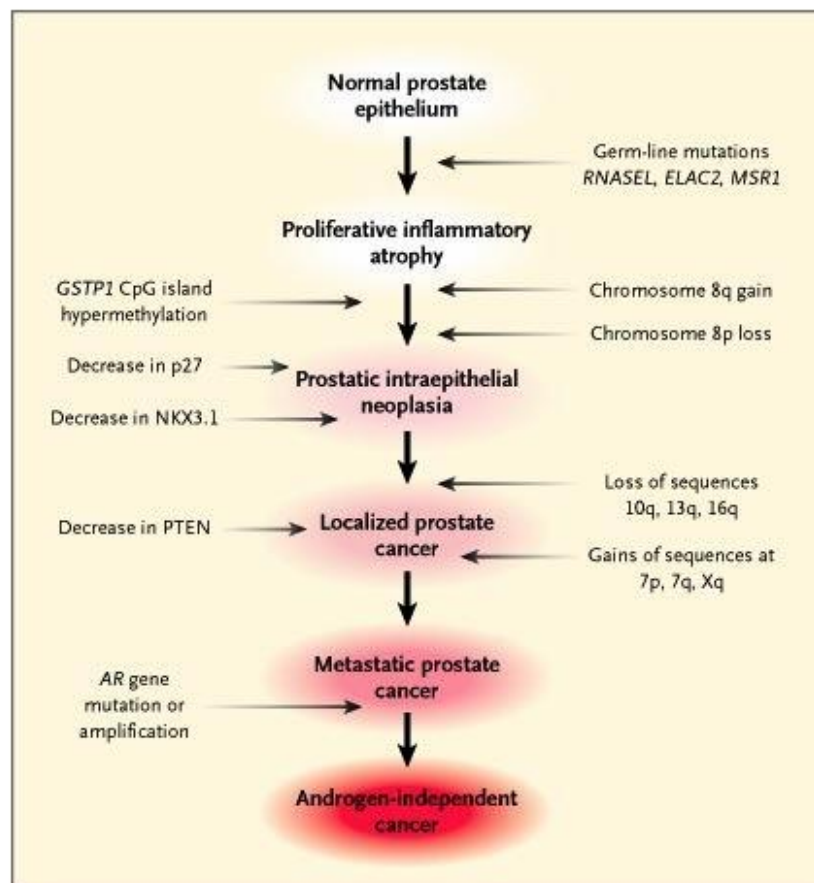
Normal prostate epithelium

Germ-line mutations
RNASEL, ELAC2, MSR1

Proliferative inflammatory atrophy

GSTP1 CpG island hypermethylation

Chromosome 8q gain

Chromosome 8p loss

Decrease in p27

Prostatic intraepithelial neoplasia

Decrease in NKX3.1

Loss of sequences
10q, 13q, 16q

Decrease in PTEN

Localized prostate cancer

Gains of sequences at
7p, 7q, Xq

AR gene mutation or amplification

Metastatic prostate cancer

Androgen-independent cancer